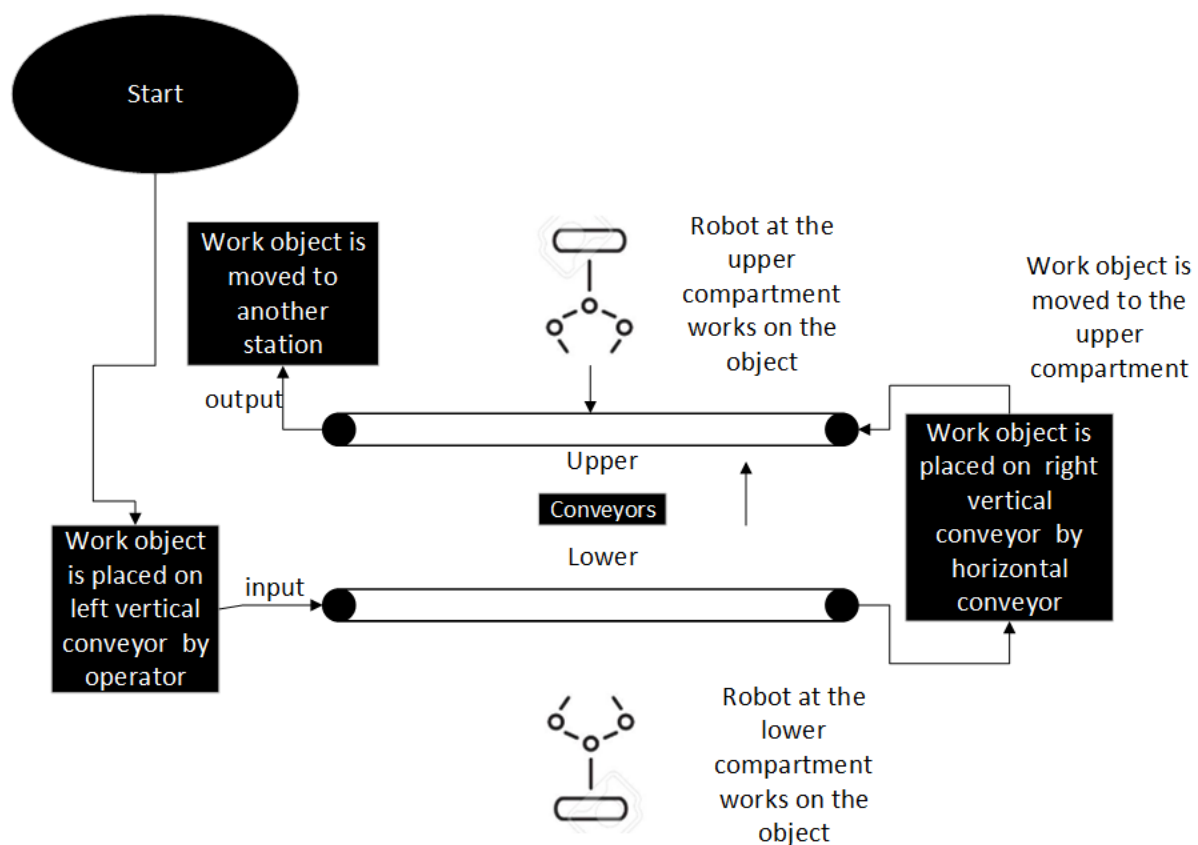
Start

Work object is moved to another station

Robot at the upper compartment works on the object

Work object is moved to the upper compartment

output

Work object is placed on right vertical conveyor by horizontal conveyor

Upper

Conveyors

Lower

Work object is placed on left vertical conveyor by operator

input

Robot at the lower compartment works on the object